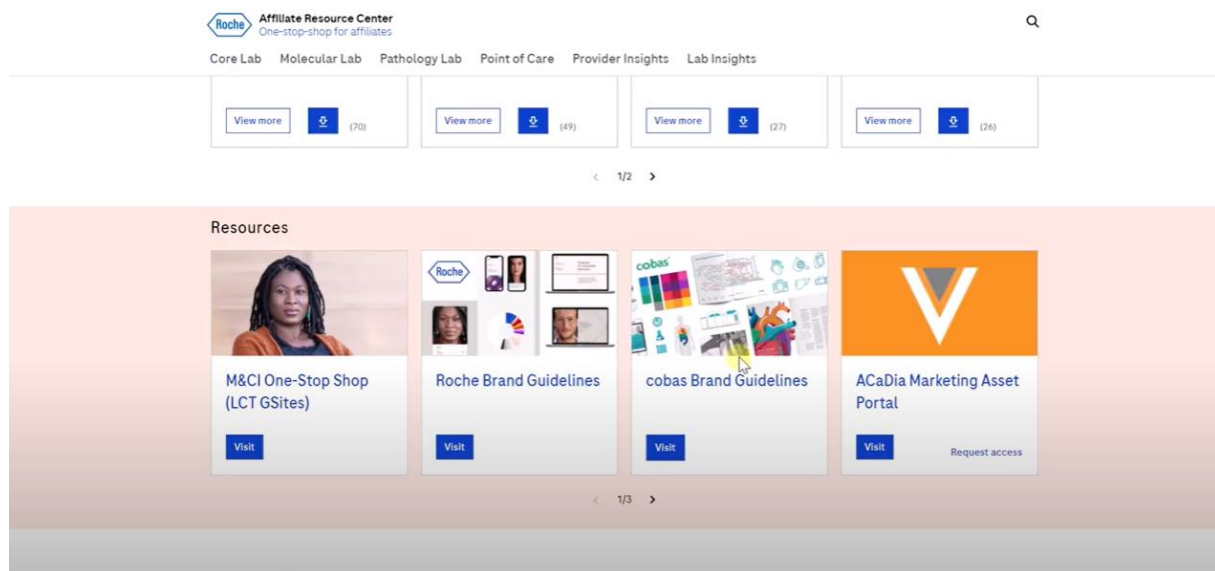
Roche Affiliate Resource Center
One-stop-shop for affiliates

Core Lab Molecular Lab Pathology Lab Point of Care Provider Insights Lab Insights

View more (70)
View more (49)
View more (27)
View more (26)

1/2

Resources

Roche

cobas

M&CI One-Stop Shop (LCT GSites)
Visit

Roche Brand Guidelines
Visit

cobas Brand Guidelines
Visit

ACaDia Marketing Asset Portal
Visit
Request access

1/3